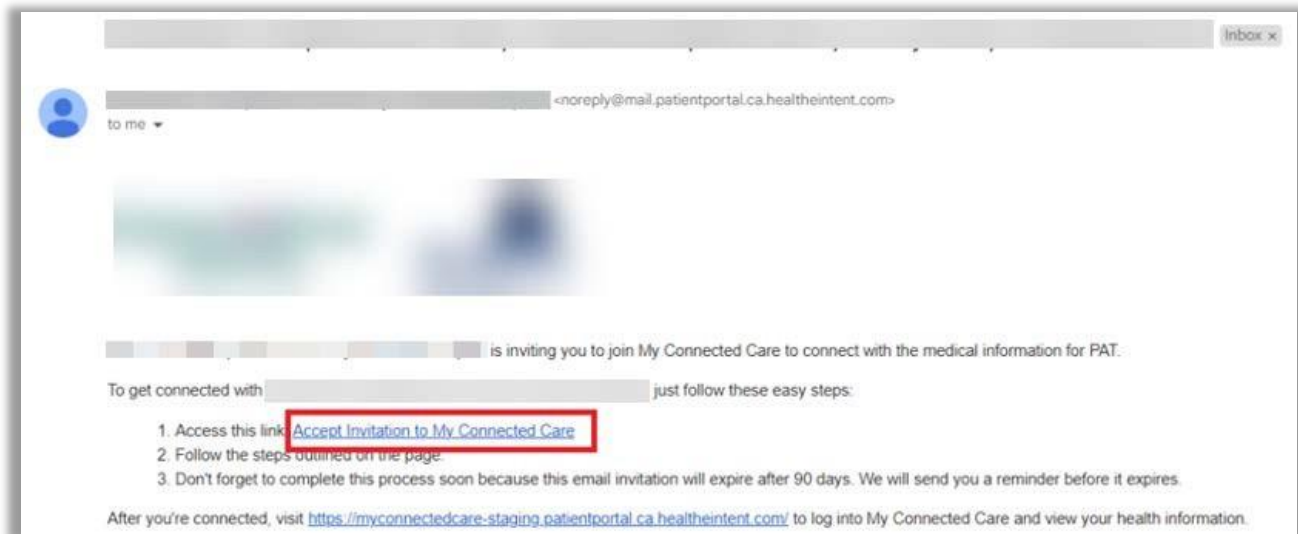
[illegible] Inbox ×

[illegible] <noreply@mail.patientportal.ca.healtheintent.com>
to me

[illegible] is inviting you to join My Connected Care to connect with the medical information for PAT.

To get connected with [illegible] just follow these easy steps:

1. Access this link: Accept Invitation to My Connected Care
2. Follow the steps outlined on the page.
3. Don't forget to complete this process soon because this email invitation will expire after 90 days. We will send you a reminder before it expires.

After you're connected, visit https://myconnectedcare-staging.patientportal.ca.healtheintent.com/ to log into My Connected Care and view your health information.